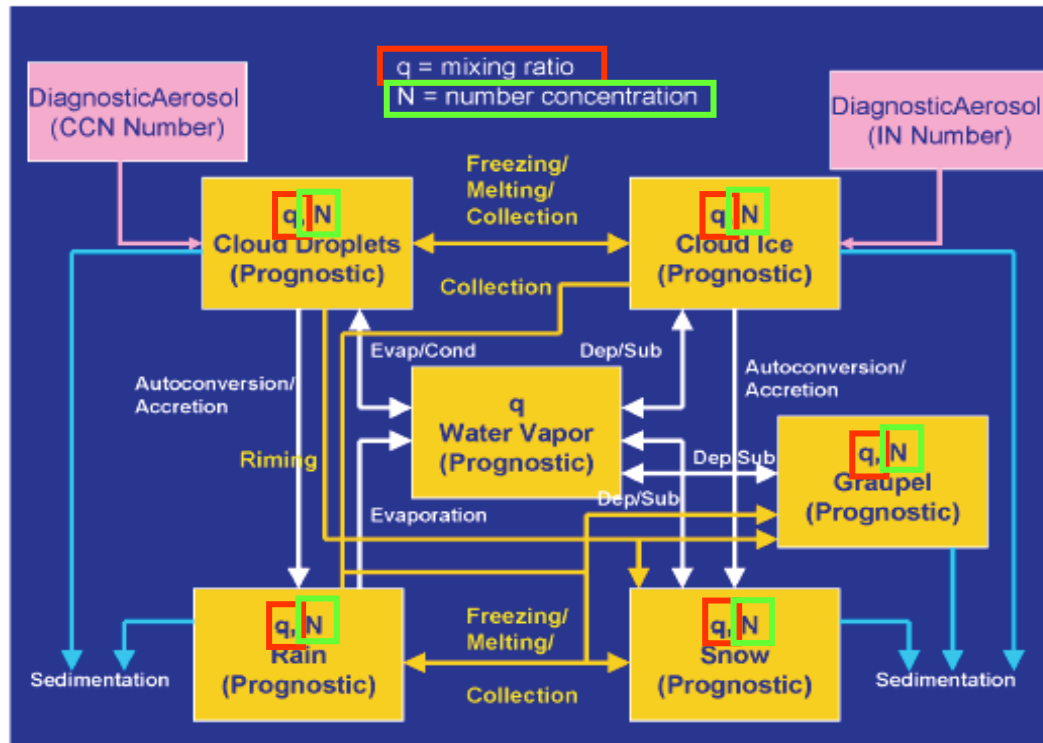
q = mixing ratio
N = number concentration

DiagnosticAerosol (CCN Number)

DiagnosticAerosol (IN Number)

Freezing/ Melting/ Collection

q, N
Cloud Droplets (Prognostic)

q, N
Cloud Ice (Prognostic)

Collection

Evap/Cond

Dep/Sub

Autoconversion/ Accretion

Autoconversion/ Accretion

q
Water Vapor (Prognostic)

Riming

Dep/Sub

q, N
Graupel (Prognostic)

Dep/Sub

Evaporation

Freezing/ Melting/

q, N
Rain (Prognostic)

q, N
Snow (Prognostic)

Sedimentation

Collection

Sedimentation